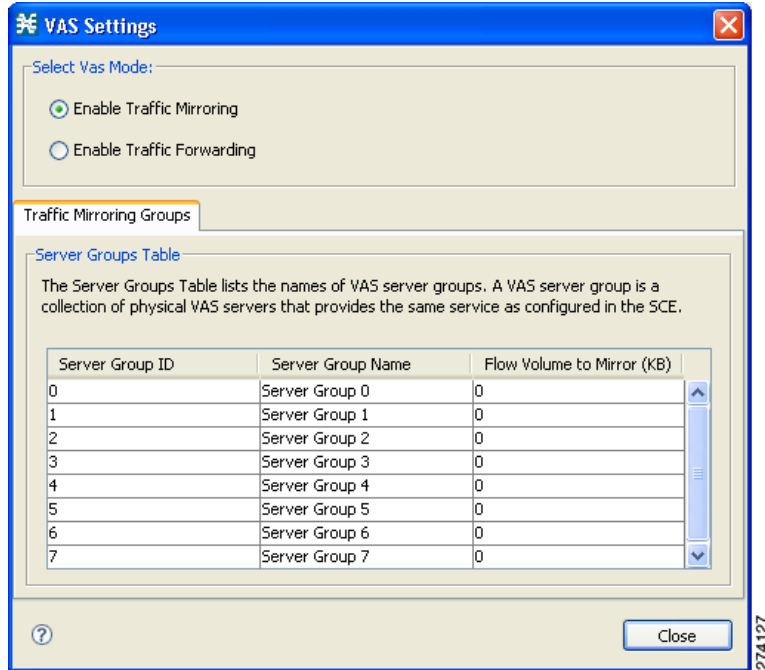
VAS Settings

Select Vas Mode:

Enable Traffic Mirroring

Enable Traffic Forwarding

Traffic Mirroring Groups

Server Groups Table

The Server Groups Table lists the names of VAS server groups. A VAS server group is a collection of physical VAS servers that provides the same service as configured in the SCE.

| Server Group ID | Server Group Name | Flow Volume to Mirror (KB) |
|---|---|---|
| 0 | Server Group 0 | 0 |
| 1 | Server Group 1 | 0 |
| 2 | Server Group 2 | 0 |
| 3 | Server Group 3 | 0 |
| 4 | Server Group 4 | 0 |
| 5 | Server Group 5 | 0 |
| 6 | Server Group 6 | 0 |
| 7 | Server Group 7 | 0 |

Close

274127